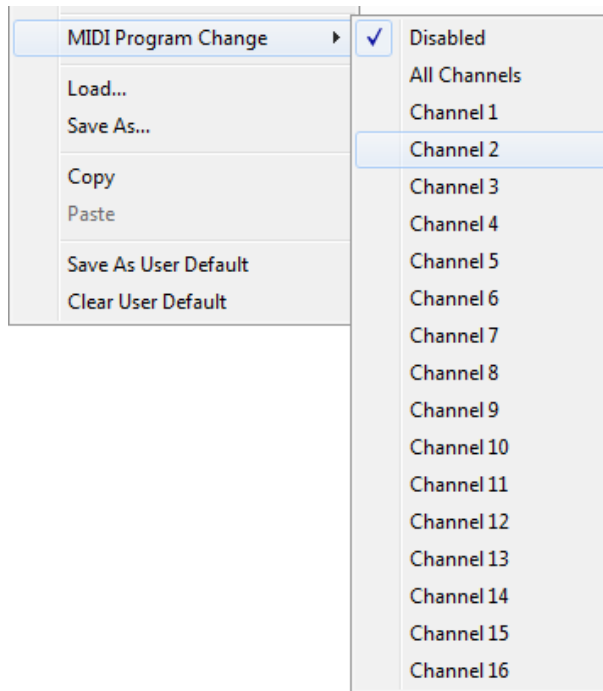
MIDI Program Change
Load...
Save As...
Copy
Paste
Save As User Default
Clear User Default

✓ Disabled
All Channels
Channel 1
Channel 2
Channel 3
Channel 4
Channel 5
Channel 6
Channel 7
Channel 8
Channel 9
Channel 10
Channel 11
Channel 12
Channel 13
Channel 14
Channel 15
Channel 16